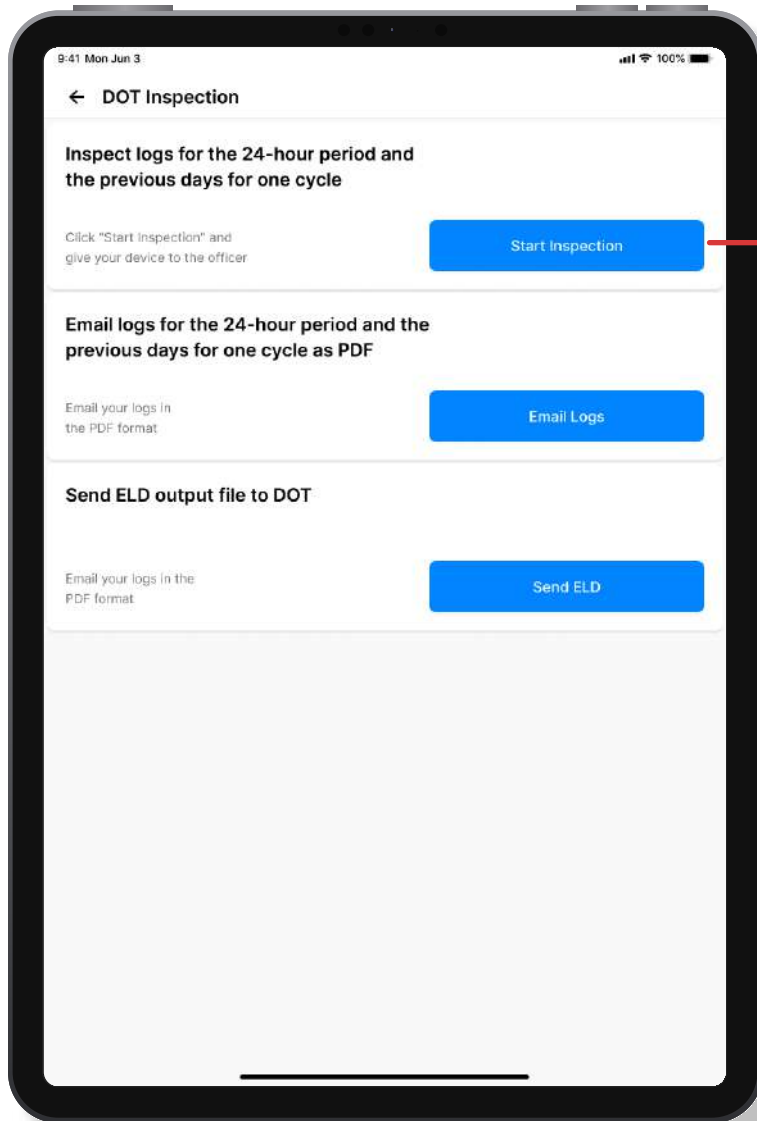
9:41 Mon Jun 3

100%

← DOT Inspection

Inspect logs for the 24-hour period and the previous days for one cycle

Click "Start Inspection" and give your device to the officer

Start Inspection

Email logs for the 24-hour period and the previous days for one cycle as PDF

Email your logs in the PDF format

Email Logs

Send ELD output file to DOT

Email your logs in the PDF format

Send ELD